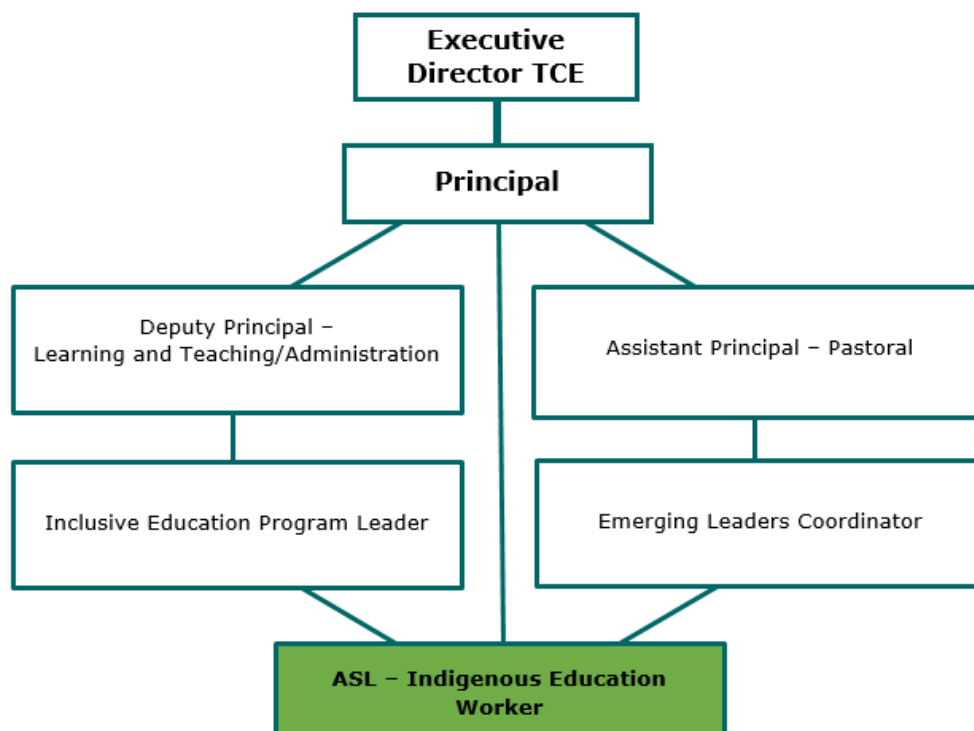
Executive Director TCE

Principal

Deputy Principal – Learning and Teaching/Administration

Assistant Principal – Pastoral

Inclusive Education Program Leader

Emerging Leaders Coordinator

ASL – Indigenous Education Worker